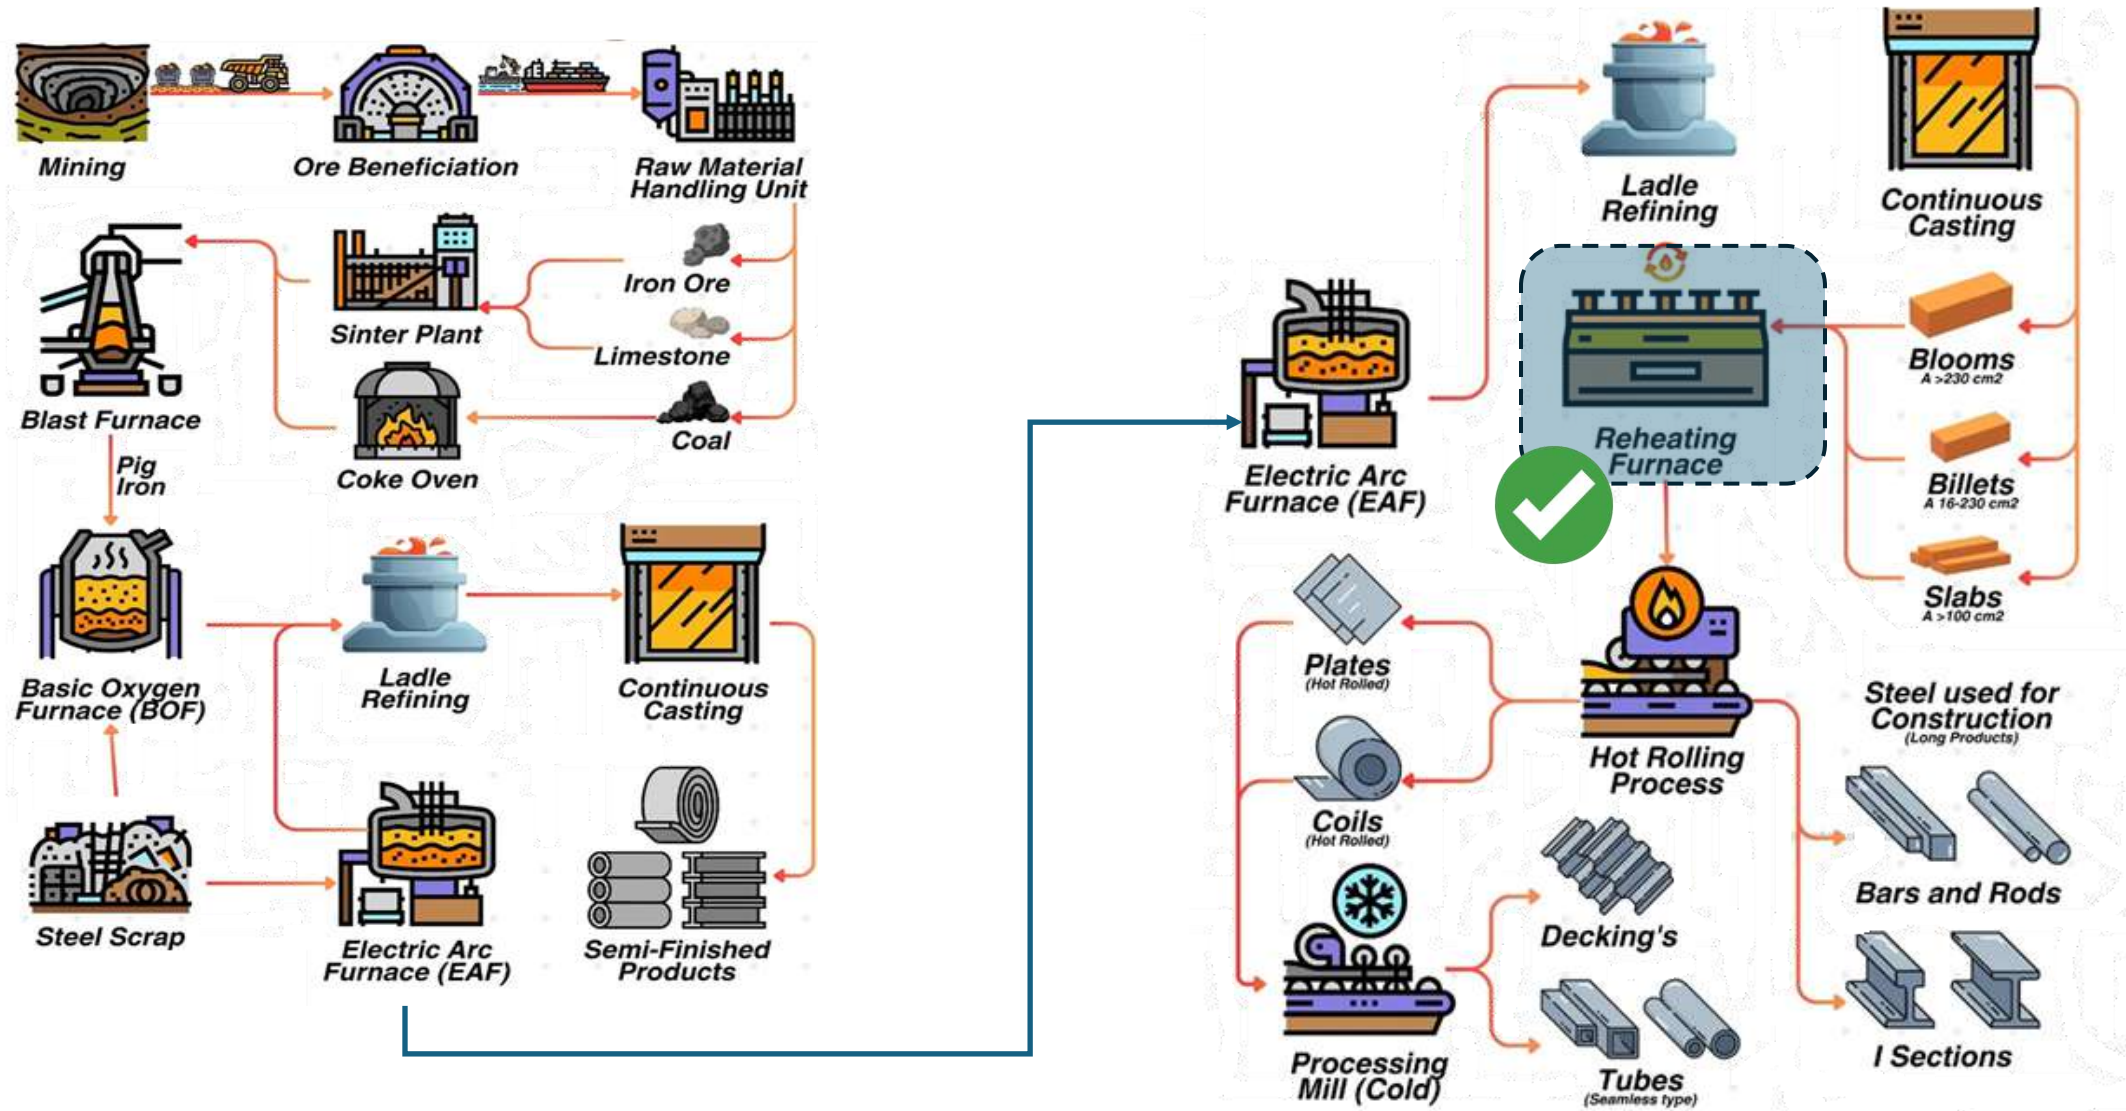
Mining

Ore Beneficiation

Raw Material Handling Unit

Blast Furnace

Sinter Plant

Iron Ore

Limestone

Coke Oven

Coal

Pig Iron

Basic Oxygen Furnace (BOF)

Ladle Refining

Continuous Casting

Steel Scrap

Electric Arc Furnace (EAF)

Semi-Finished Products

Ladle Refining

Continuous Casting

Reheating Furnace

Electric Arc Furnace (EAF)

Blooms
A >230 cm2

Billets
A 16-230 cm2

Slabs
A >100 cm2

Plates
(Hot Rolled)

Hot Rolling Process

Steel used for Construction
(Long Products)

Coils
(Hot Rolled)

Bars and Rods

Decking's

Processing Mill (Cold)

Tubes
(Seamless type)

I Sections